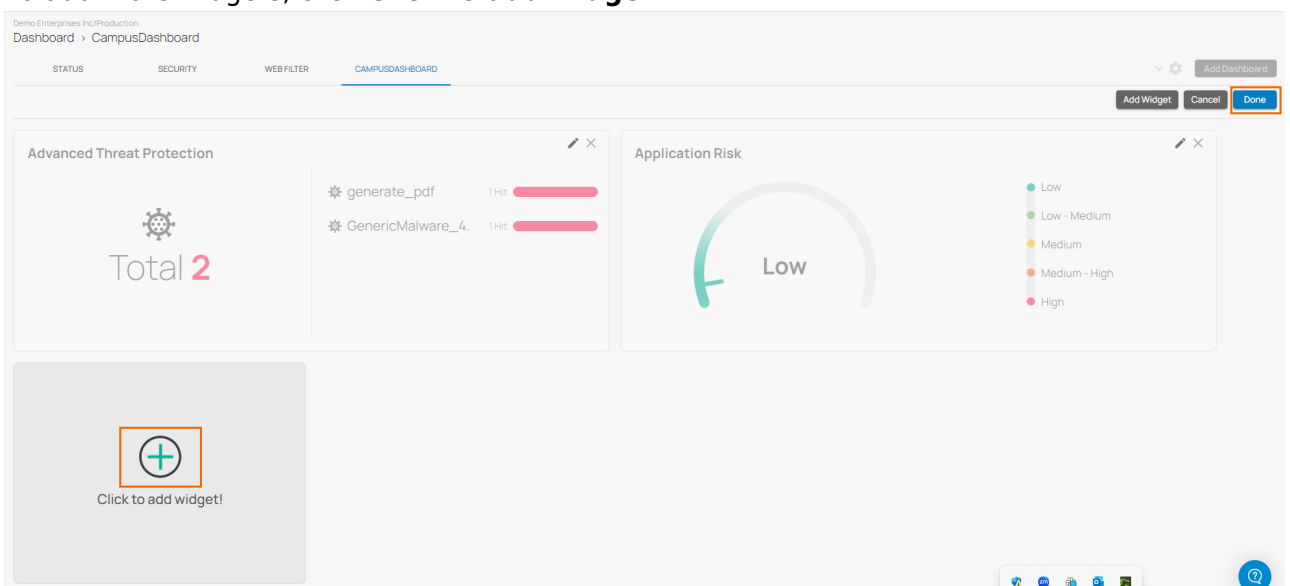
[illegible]

Demo Enterprises Inc/Production

Dashboard › CampusDashboard

STATUS SECURITY WEB FILTER CAMPUSDASHBOARD

Add Dashboard

Add Widget Cancel Done

Advanced Threat Protection

Total 2

generate_pdf 1 Hit

GenericMalware_4. 1 Hit

Application Risk

Low

Low

Low - Medium

Medium

Medium - High

High

Click to add widget!